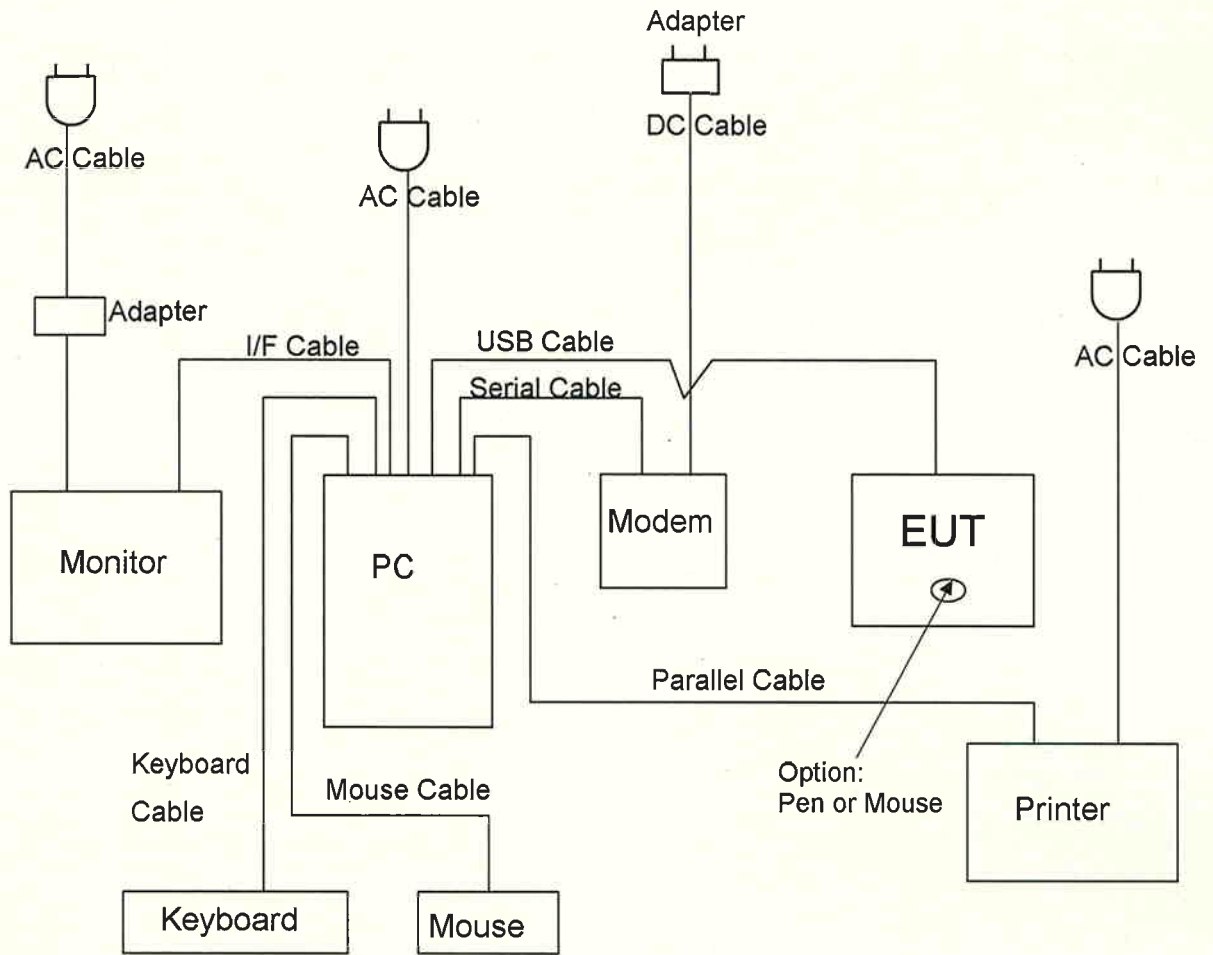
Adapter

DC Cable

AC Cable

AC Cable

Adapter

I/F Cable

USB Cable

Serial Cable

AC Cable

Monitor

PC

Modem

EUT

Parallel Cable

Keyboard Cable

Mouse Cable

Option: Pen or Mouse

Printer

Keyboard

Mouse